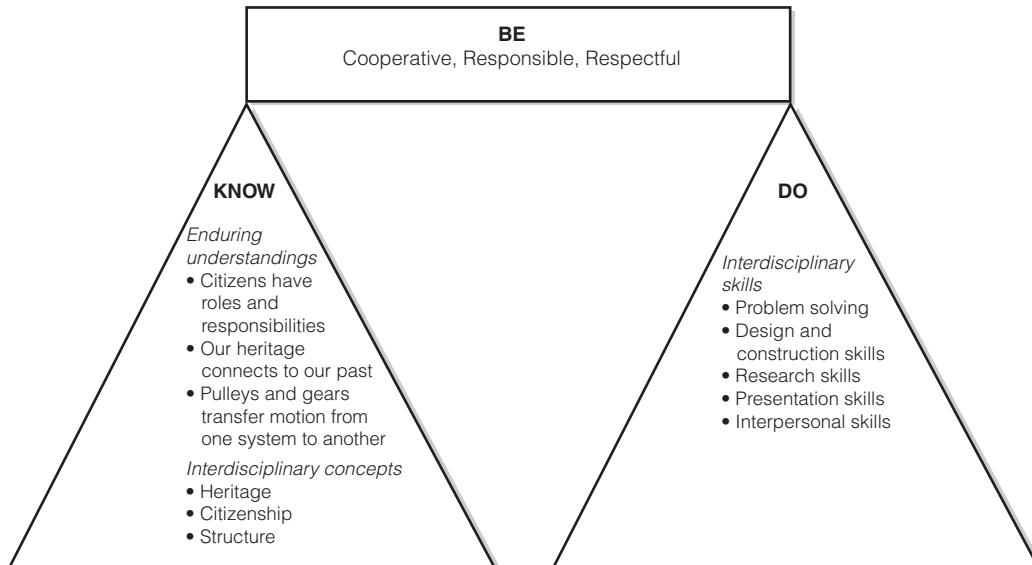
BE
Cooperative, Responsible, Respectful

KNOW

Enduring understandings
• Citizens have roles and responsibilities
• Our heritage connects to our past
• Pulleys and gears transfer motion from one system to another

Interdisciplinary concepts
• Heritage
• Citizenship
• Structure

DO

Interdisciplinary skills
• Problem solving
• Design and construction skills
• Research skills
• Presentation skills
• Interpersonal skills